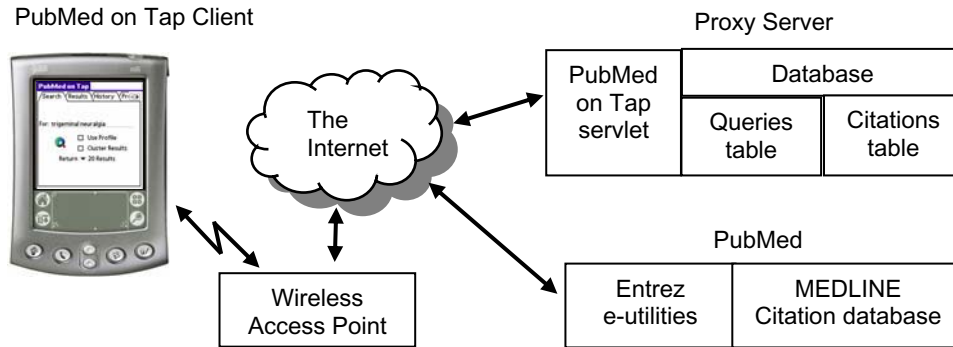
PubMed on Tap Client

PubMed on Tap
Search Results History Prefs

For: trigeminal neuralgia

Use Profile
Cluster Results
Return ▾ 20 Results

The Internet

Proxy Server

PubMed on Tap servlet

Database

Queries table

Citations table

Wireless Access Point

PubMed

Entrez e-utilities

MEDLINE Citation database